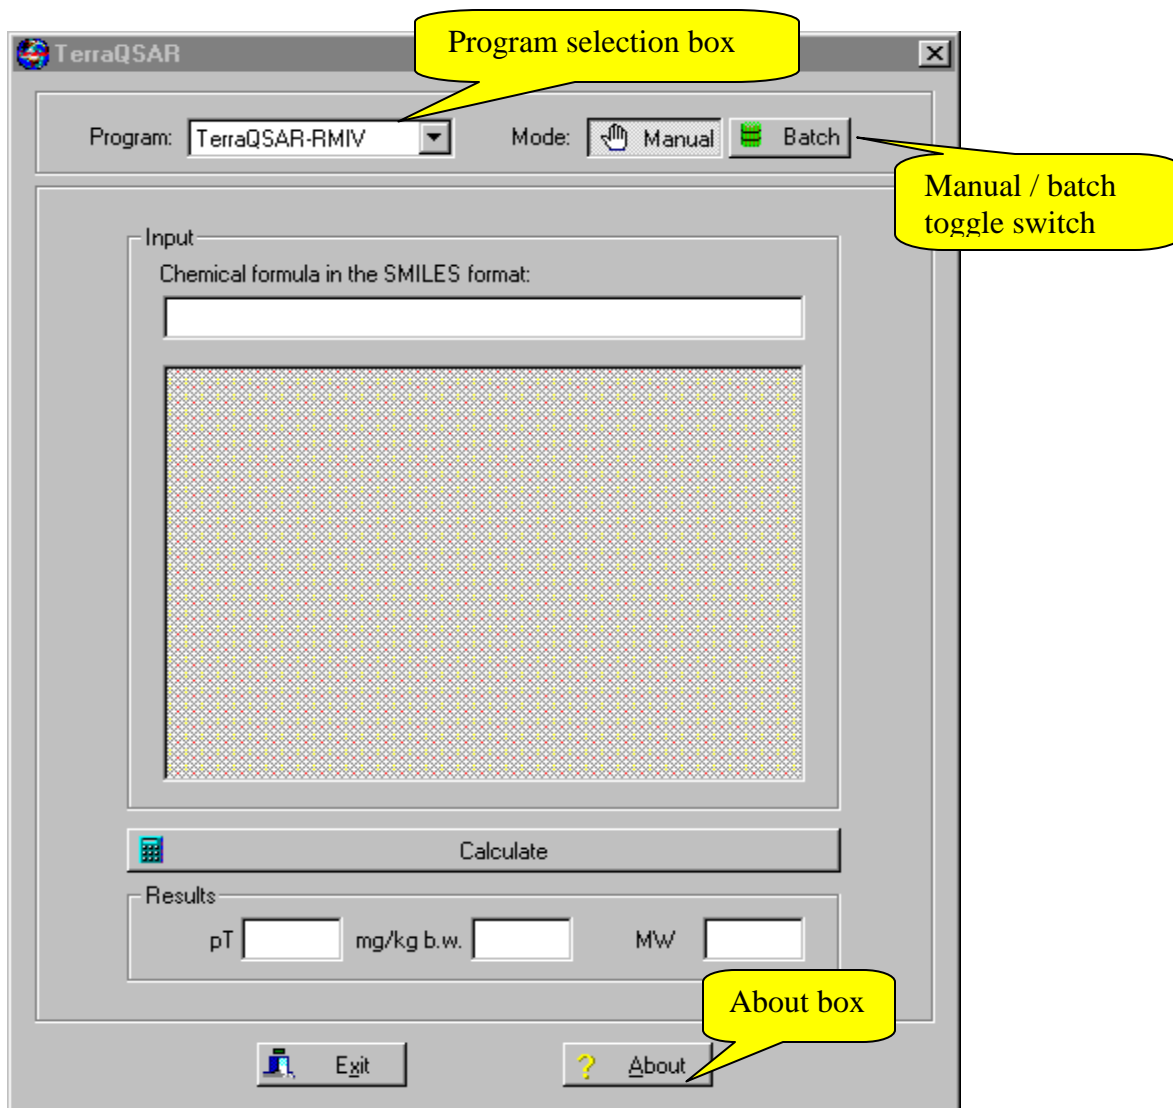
TerraQSAR

Program selection box

Program: TerraQSAR-RMIV

Mode: Manual Batch

Manual / batch toggle switch

Input

Chemical formula in the SMILES format:

Calculate

Results

pT

mg/kg b.w.

MW

About box

Exit

About